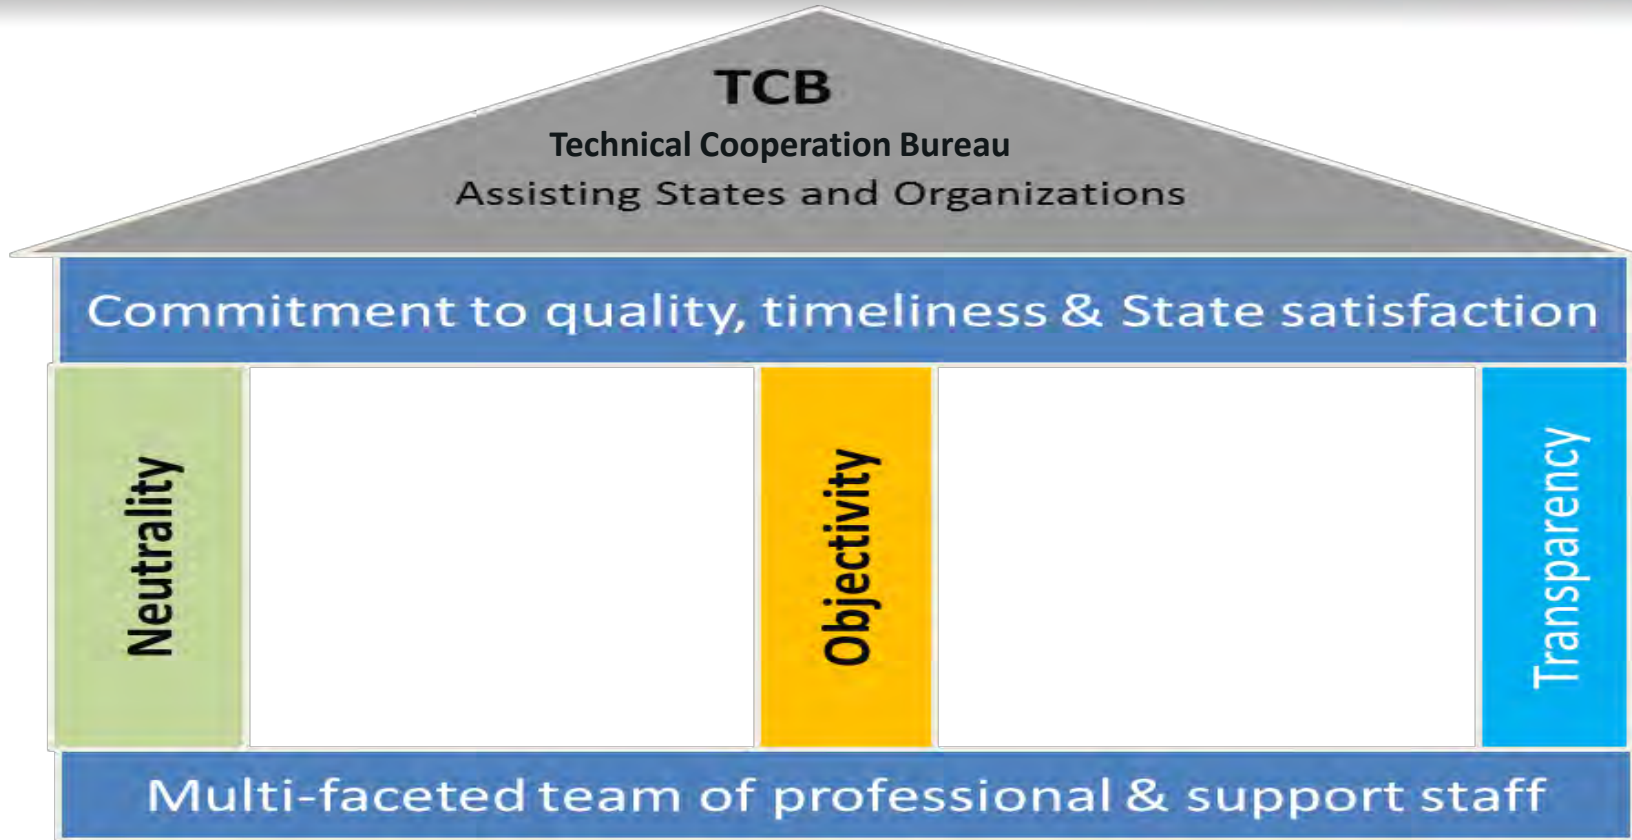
TCB
Technical Cooperation Bureau
Assisting States and Organizations

Commitment to quality, timeliness & State satisfaction

Neutrality

Objectivity

Transparency

Multi-faceted team of professional & support staff